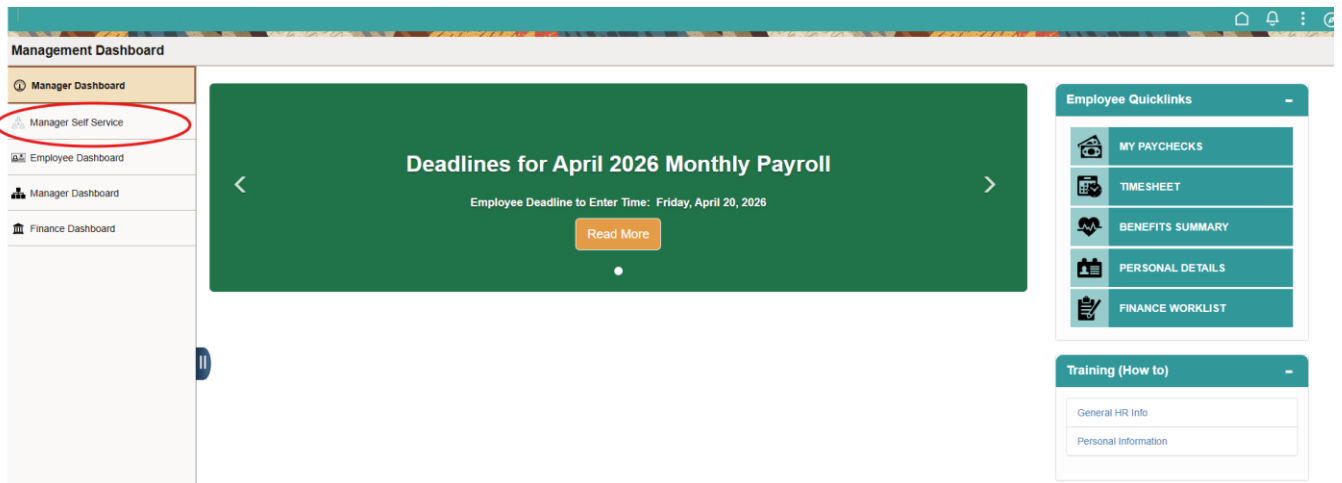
Management Dashboard

Manager Dashboard
Manager Self Service
Employee Dashboard
Manager Dashboard
Finance Dashboard

Deadlines for April 2026 Monthly Payroll

Employee Deadline to Enter Time: Friday, April 20, 2026

Read More

Employee Quicklinks -

MY PAYCHECKS
TIMESHEET
BENEFITS SUMMARY
PERSONAL DETAILS
FINANCE WORKLIST

Training (How to) -

General HR Info
Personal Information